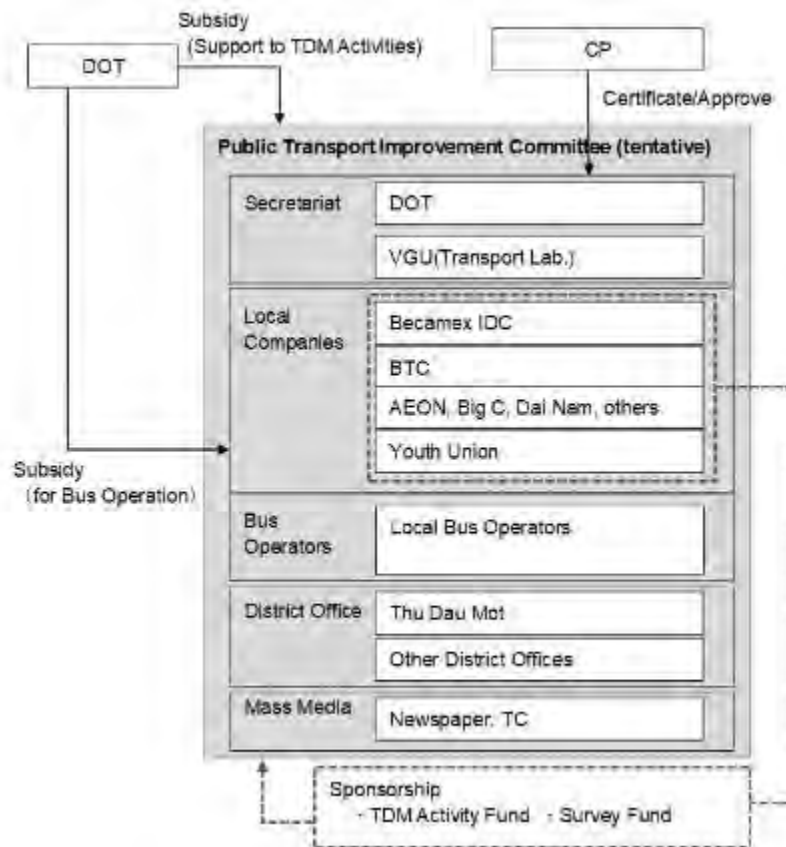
Subsidy
(Support to TDM Activities)

DOT

CP

Certificate/Approve

Public Transport Improvement Committee (tentative)

Secretariat

DOT

VGU(Transport Lab.)

Local Companies

Becamex IDC

BTC

AEON, Big C, Dai Nam, others

Youth Union

Subsidy
(for Bus Operation)

Bus Operators

Local Bus Operators

District Office

Thu Dau Mot

Other District Offices

Mass Media

Newspaper, TC

Sponsorship
- TDM Activity Fund - Survey Fund